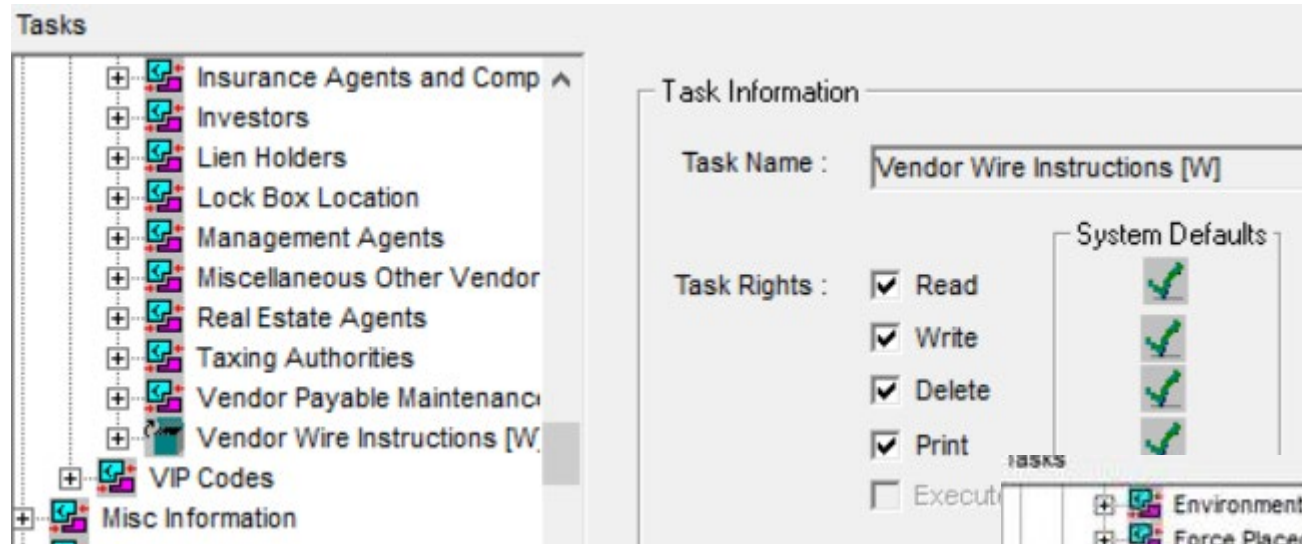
Tasks

Insurance Agents and Comp
Investors
Lien Holders
Lock Box Location
Management Agents
Miscellaneous Other Vendor
Real Estate Agents
Taxing Authorities
Vendor Payable Maintenanc
Vendor Wire Instructions [W]
VIP Codes
Misc Information

Task Information

Task Name : Vendor Wire Instructions [W]

System Defaults

Task Rights : Read
Write
Delete
Print
Execut

Tasks

Environment
Force Place